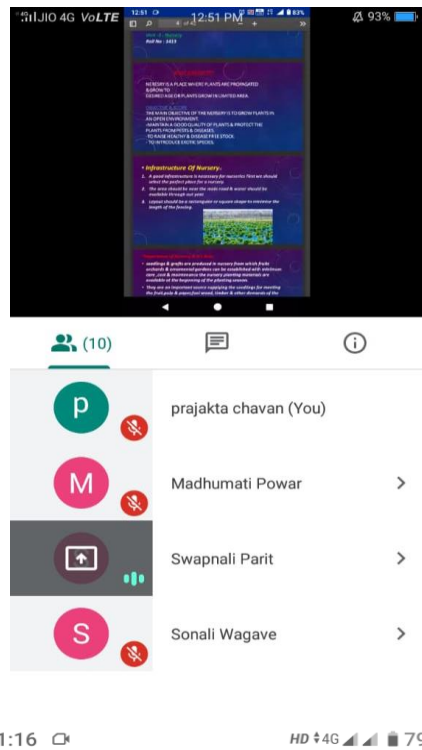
JIO 4G VoLTE 12:51 PM 93%

12:51

Roll No : 1023

NURSERY IS A PLACE WHERE PLANTS ARE PROPAGATED & GROW TO

OBJECTIVE & SCOPE

THE MAIN OBJECTIVE OF THE NURSERY IS TO GROW PLANTS IN AN OPEN ENVIRONMENT.

MAINTAIN A GOOD QUALITY OF PLANTS & PROTECT THE PLANTS FROM PESTS & DISEASES.

TO RAISE HEALTHY & DISEASE FREE STOCK.

TO INTRODUCE EXOTIC SPECIES.

• Infrastructure Of Nursery.

1. A good infrastructure is necessary for nurseries that we should select the perfect place for a nursery.

2. The area should be near the main road & water should be available through out year.

3. Layout should be a rectangular or square shape to minimize the length of the fencing.

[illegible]

(10)

prajakta chavan (You)

Madhumati Powar

Swapnali Parit

Sonali Wagave

1:16

HD 4G 79